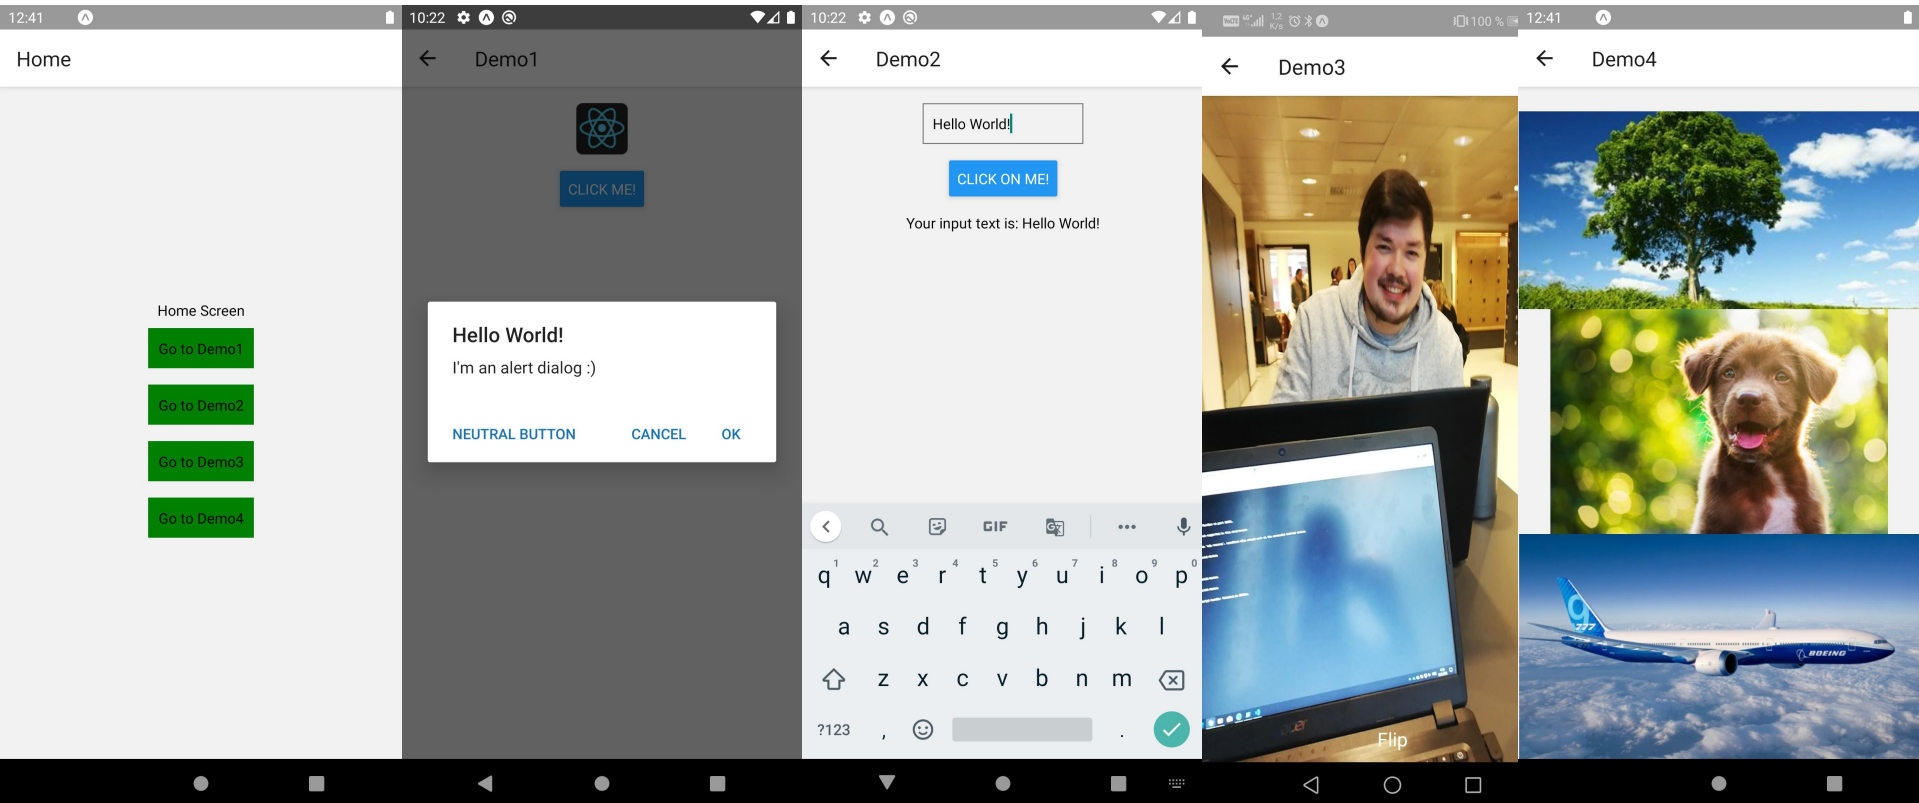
12:41

Home

Home Screen

Go to Demo1

Go to Demo2

Go to Demo3

Go to Demo4

10:22

Demo1

CLICK ME!

Hello World!

I'm an alert dialog :)

NEUTRAL BUTTON

CANCEL

OK

10:22

Demo2

Hello World!

CLICK ON ME!

Your input text is: Hello World!

GIF

q w e r t y u i o p

1 2 3 4 5 6 7 8 9 0

a s d f g h j k l

z x c v b n m

?123 , .

100 %

Demo3

Flip

12:41

Demo4

BOEING